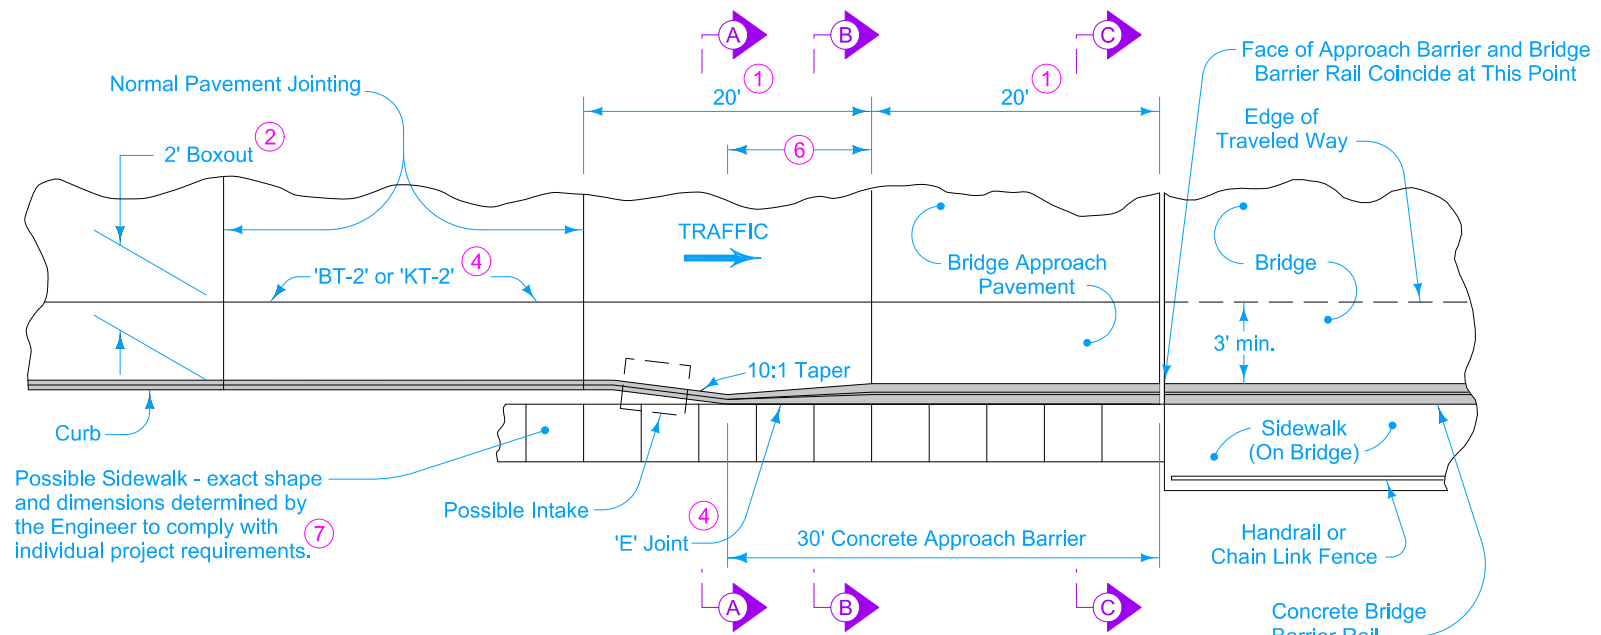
A B C

1 1

20' 20'

6

Normal Pavement Jointing

2' Boxout 2

Face of Approach Barrier and Bridge Barrier Rail Coincide at This Point

Edge of Traveled Way

TRAFFIC

Bridge Approach Pavement

Bridge

'BT-2' or 'KT-2' 4

3' min.

10:1 Taper

Curb

Sidewalk (On Bridge)

Possible Sidewalk - exact shape and dimensions determined by the Engineer to comply with individual project requirements. 7

Possible Intake

4

'E' Joint

30' Concrete Approach Barrier

Handrail or Chain Link Fence

A B C

Concrete Bridge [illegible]